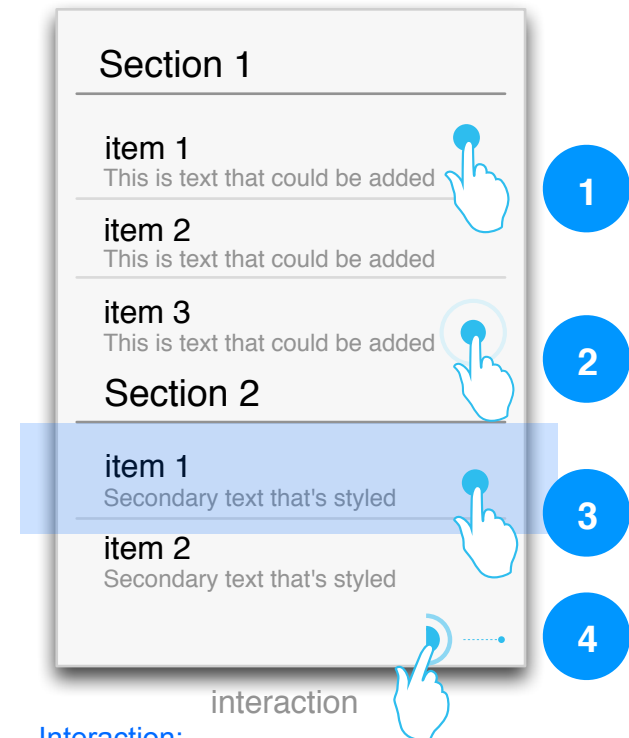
Section 1

item 1
This is text that could be added

item 2
This is text that could be added

item 3
This is text that could be added

Section 2

item 1
Secondary text that's styled

item 2
Secondary text that's styled

1

2

3

4

interaction

Interaction: